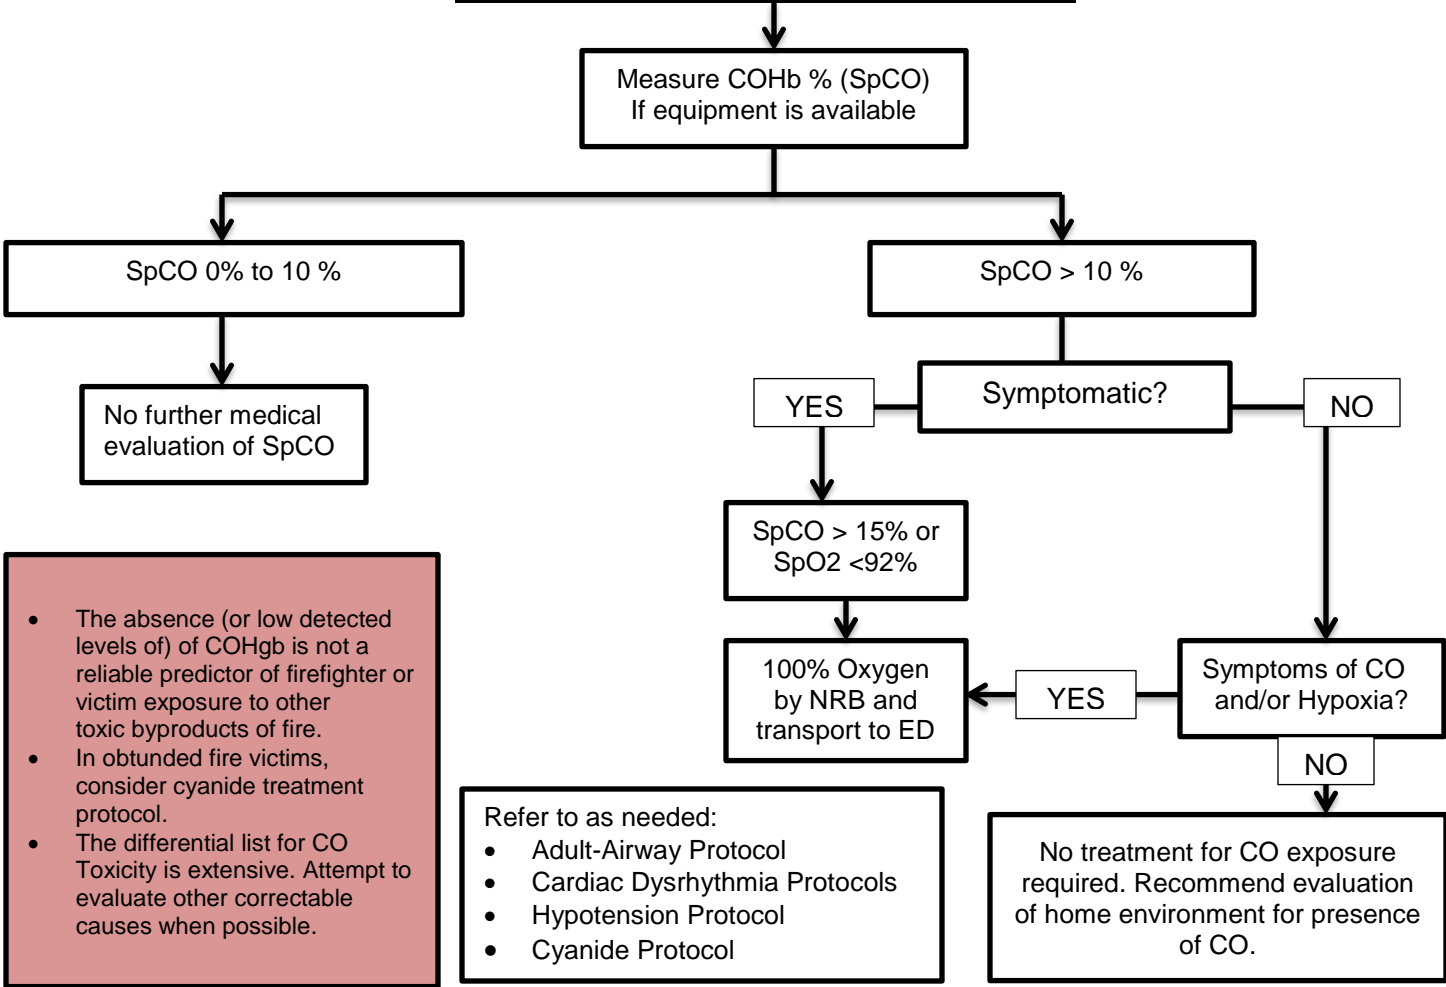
Measure COHb % (SpCO)
If equipment is available

SpCO 0% to 10 %

No further medical evaluation of SpCO

SpCO > 10 %

YES

Symptomatic?

NO

SpCO > 15% or SpO2 <92%

100% Oxygen by NRB and transport to ED

YES

Symptoms of CO and/or Hypoxia?

NO

No treatment for CO exposure required. Recommend evaluation of home environment for presence of CO.

- The absence (or low detected levels of) of COHgb is not a reliable predictor of firefighter or victim exposure to other toxic byproducts of fire.
- In obtunded fire victims, consider cyanide treatment protocol.
- The differential list for CO Toxicity is extensive. Attempt to evaluate other correctable causes when possible.

Refer to as needed:
- Adult-Airway Protocol
- Cardiac Dysrhythmia Protocols
- Hypotension Protocol
- Cyanide Protocol